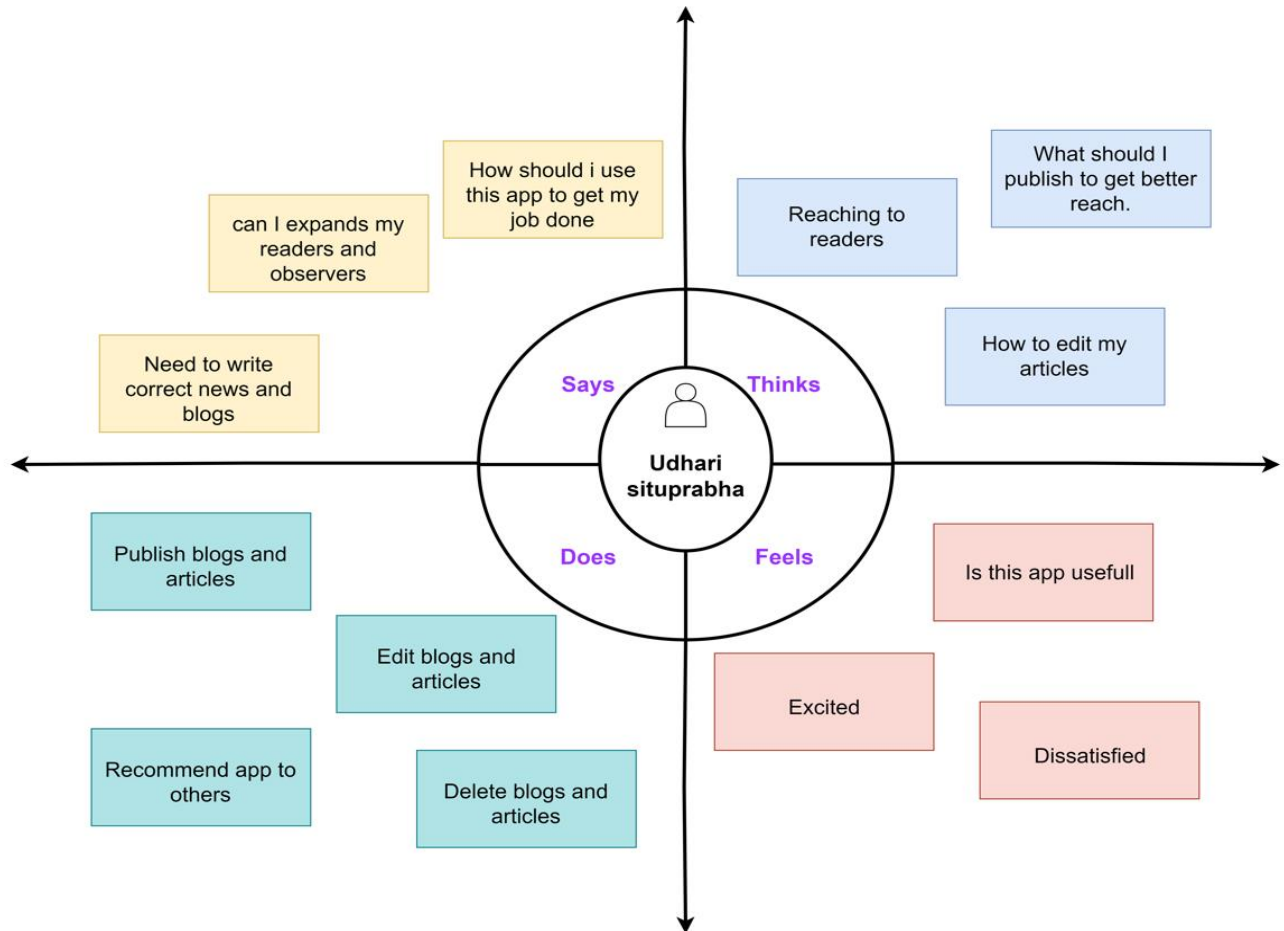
How should i use this app to get my job done

can I expands my readers and observers

Need to write correct news and blogs

What should I publish to get better reach.

Reaching to readers

How to edit my articles

Says

Thinks

Udhari situprabha

Does

Feels

Publish blogs and articles

Edit blogs and articles

Recommend app to others

Delete blogs and articles

Is this app usefull

Excited

Dissatisfied